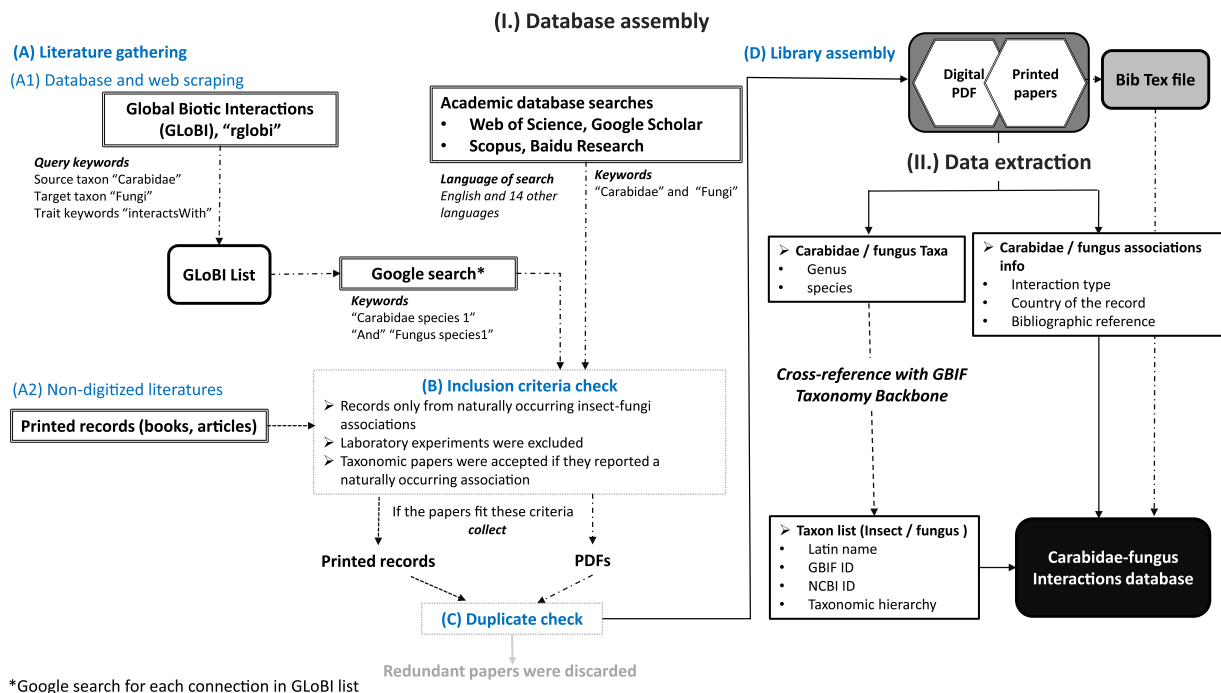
(I.) Database assembly

(A) Literature gathering

(A1) Database and web scraping

Global Biotic Interactions (GLoBI), "rglobi"

Query keywords
Source taxon "Carabidae"
Target taxon "Fungi"
Trait keywords "interactsWith"

GLoBI List

Google search*

Keywords
"Carabidae species 1"
"And" "Fungus species1"

Academic database searches
• Web of Science, Google Scholar
• Scopus, Baidu Research

Language of search
English and 14 other languages

Keywords
"Carabidae" and "Fungi"

(A2) Non-digitized literatures

Printed records (books, articles)

(B) Inclusion criteria check
➢ Records only from naturally occurring insect-fungi associations
➢ Laboratory experiments were excluded
➢ Taxonomic papers were accepted if they reported a naturally occurring association

If the papers fit these criteria
collect

Printed records

PDFs

(C) Duplicate check

Redundant papers were discarded

*Google search for each connection in GLoBI list

(D) Library assembly

Digital PDF

Printed papers

Bib Tex file

(II.) Data extraction

➢ Carabidae / fungus Taxa
• Genus
• species

➢ Carabidae / fungus associations info
• Interaction type
• Country of the record
• Bibliographic reference

Cross-reference with GBIF Taxonomy Backbone

➢ Taxon list (Insect / fungus )
• Latin name
• GBIF ID
• NCBI ID
• Taxonomic hierarchy

Carabidae-fungus Interactions database